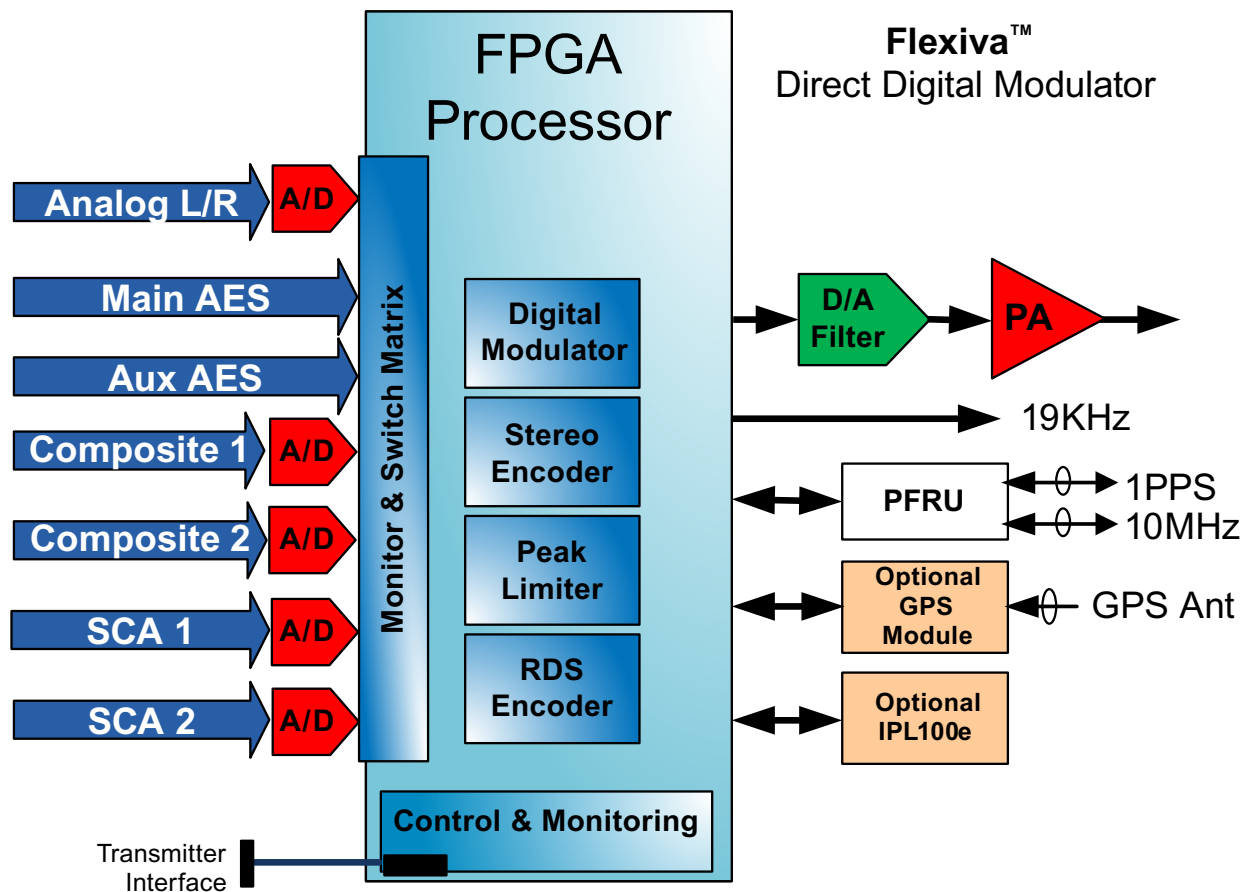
FPGA Processor

Flexiva™
Direct Digital Modulator

Analog L/R
A/D
Main AES
Aux AES
Composite 1
A/D
Composite 2
A/D
SCA 1
A/D
SCA 2
A/D

Monitor & Switch Matrix

Digital Modulator
Stereo Encoder
Peak Limiter
RDS Encoder

D/A Filter
PA
19KHz
PFRU
1PPS
10MHz
Optional GPS Module
GPS Ant
Optional IPL100e

Control & Monitoring
Transmitter Interface